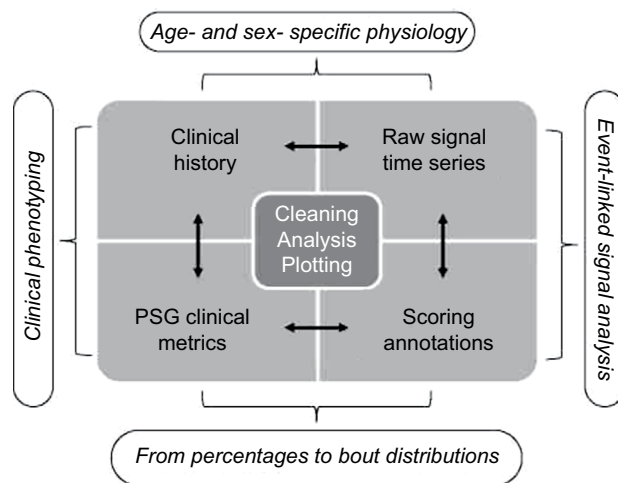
Age- and sex- specific physiology

Clinical phenotyping

Clinical history

Raw signal time series

Cleaning Analysis Plotting

PSG clinical metrics

Scoring annotations

Event-linked signal analysis

From percentages to bout distributions